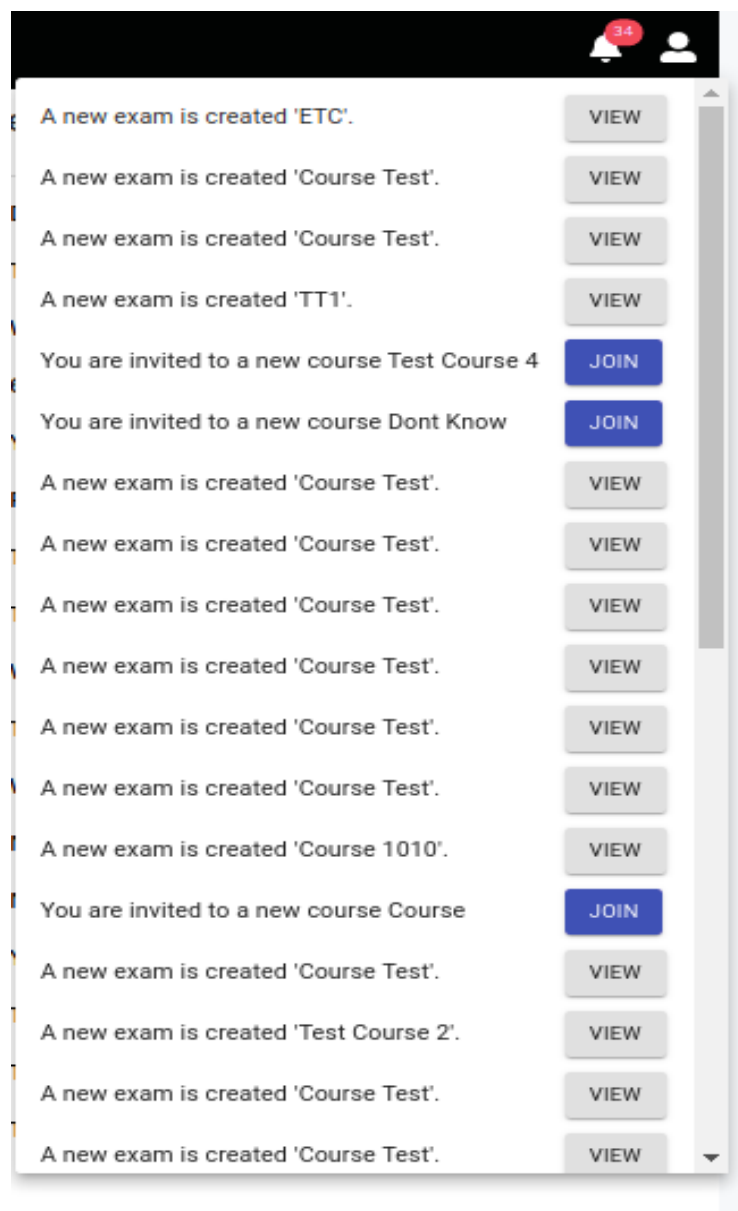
34

A new exam is created 'ETC'. VIEW

A new exam is created 'Course Test'. VIEW

A new exam is created 'Course Test'. VIEW

A new exam is created 'TT1'. VIEW

You are invited to a new course Test Course 4 JOIN

You are invited to a new course Dont Know JOIN

A new exam is created 'Course Test'. VIEW

A new exam is created 'Course Test'. VIEW

A new exam is created 'Course Test'. VIEW

A new exam is created 'Course Test'. VIEW

A new exam is created 'Course Test'. VIEW

A new exam is created 'Course Test'. VIEW

A new exam is created 'Course 1010'. VIEW

You are invited to a new course Course JOIN

A new exam is created 'Course Test'. VIEW

A new exam is created 'Test Course 2'. VIEW

A new exam is created 'Course Test'. VIEW

A new exam is created 'Course Test'. VIEW